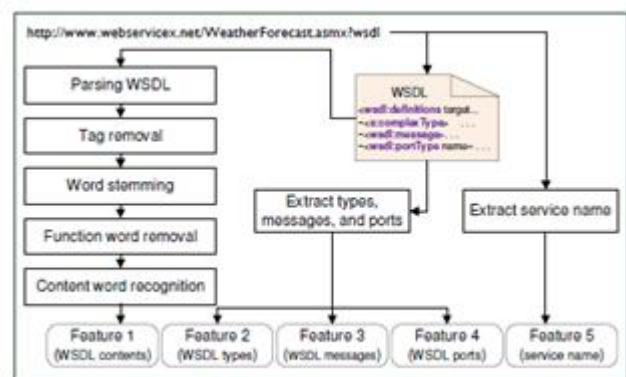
http://www.webservicex.net/WeatherForecast.asmx?wsdl

Parsing WSDL

Tag removal

Word stemming

Function word removal

Content word recognition

WSDL
<wsdl:definitions targat...
<s:complexType> . . .
<wsdl:message> . . .
<wsdl:portType name= . . .

Extract types, messages, and ports

Extract service name

Feature 1 (WSDL contents)

Feature 2 (WSDL types)

Feature 3 (WSDL messages)

Feature 4 (WSDL ports)

Feature 5 (service name)